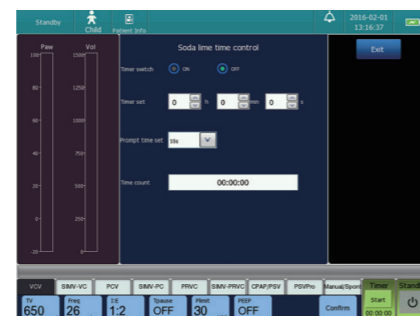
Standby
Child
Patient Info
2016-02-01
13:16:37

Paw
Vol
100
80
60
40
20
0
-20
1500
1250
1000
750
500
250
0

Soda lime time control
Exit

Timer switch
ON
OFF

Timer set
0
h
0
min
0
s

Prompt time set
30s

Time count
00:00:00

VCV
SIMV-VC
PCV
SIMV-PC
PRVC
SIMV-PRVC
CPAP/PSV
PSVPro
Manual/Spont
Timer
Standby

TV
650
Freq.
26
I:E
1:2
Tpause
OFF
Plimit
30
PEEP
OFF
Confirm
Start
00:00:00